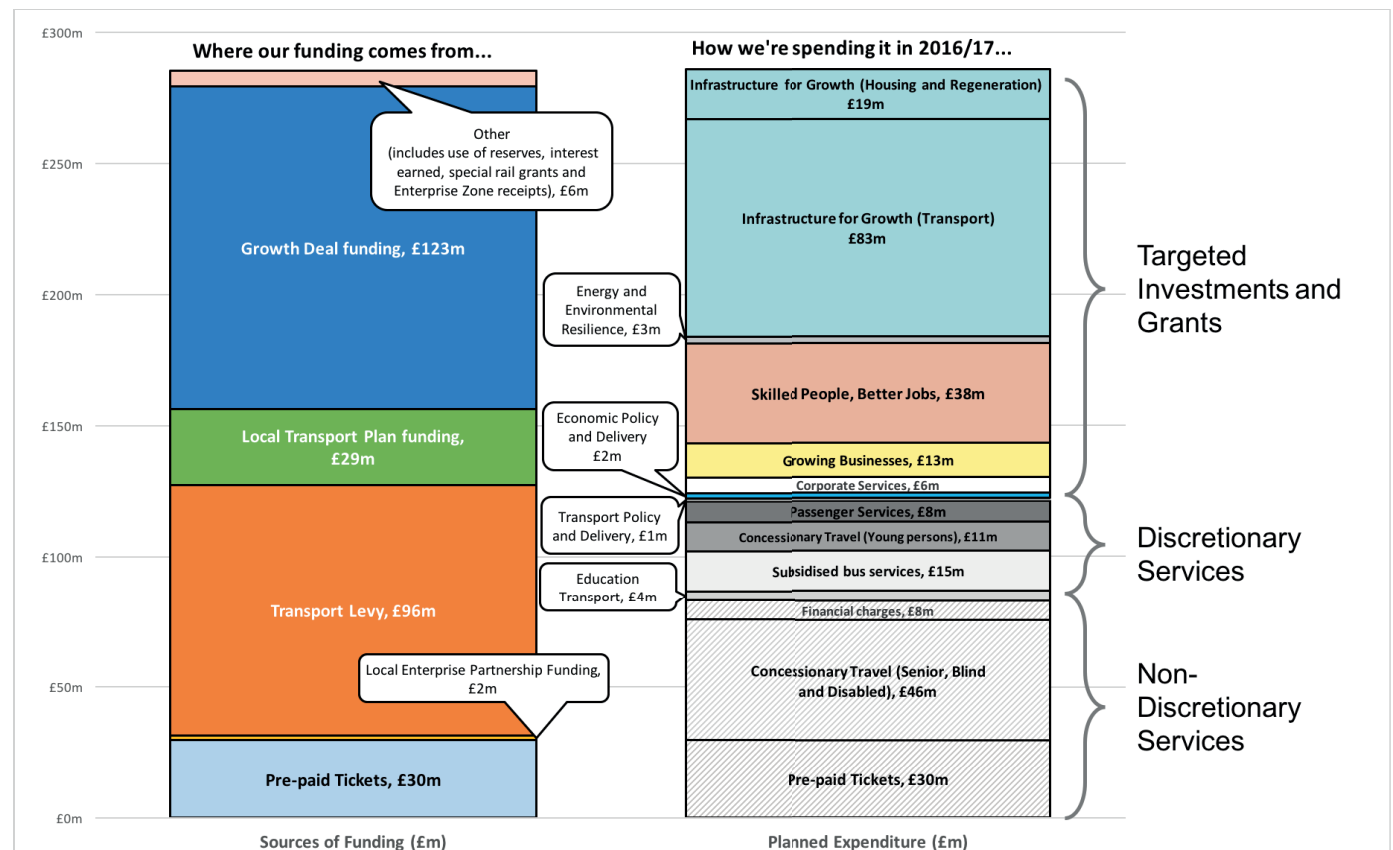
£300m
£250m
£200m
£150m
£100m
£50m
£0m

Where our funding comes from...

Other (includes use of reserves, interest earned, special rail grants and Enterprise Zone receipts), £6m

Growth Deal funding, £123m

Local Transport Plan funding, £29m

Transport Levy, £96m

Local Enterprise Partnership Funding, £2m

Pre-paid Tickets, £30m

Sources of Funding (£m)

How we're spending it in 2016/17...

Infrastructure for Growth (Housing and Regeneration) £19m

Infrastructure for Growth (Transport) £83m

Energy and Environmental Resilience, £3m

Skilled People, Better Jobs, £38m

Economic Policy and Delivery £2m

Growing Businesses, £13m

Corporate Services, £6m

Transport Policy and Delivery, £1m

Passenger Services, £8m

Concessionary Travel (Young persons), £11m

Subsidised bus services, £15m

Education Transport, £4m

Financial charges, £8m

Concessionary Travel (Senior, Blind and Disabled), £46m

Pre-paid Tickets, £30m

Planned Expenditure (£m)

Targeted Investments and Grants

Discretionary Services

Non-Discretionary Services